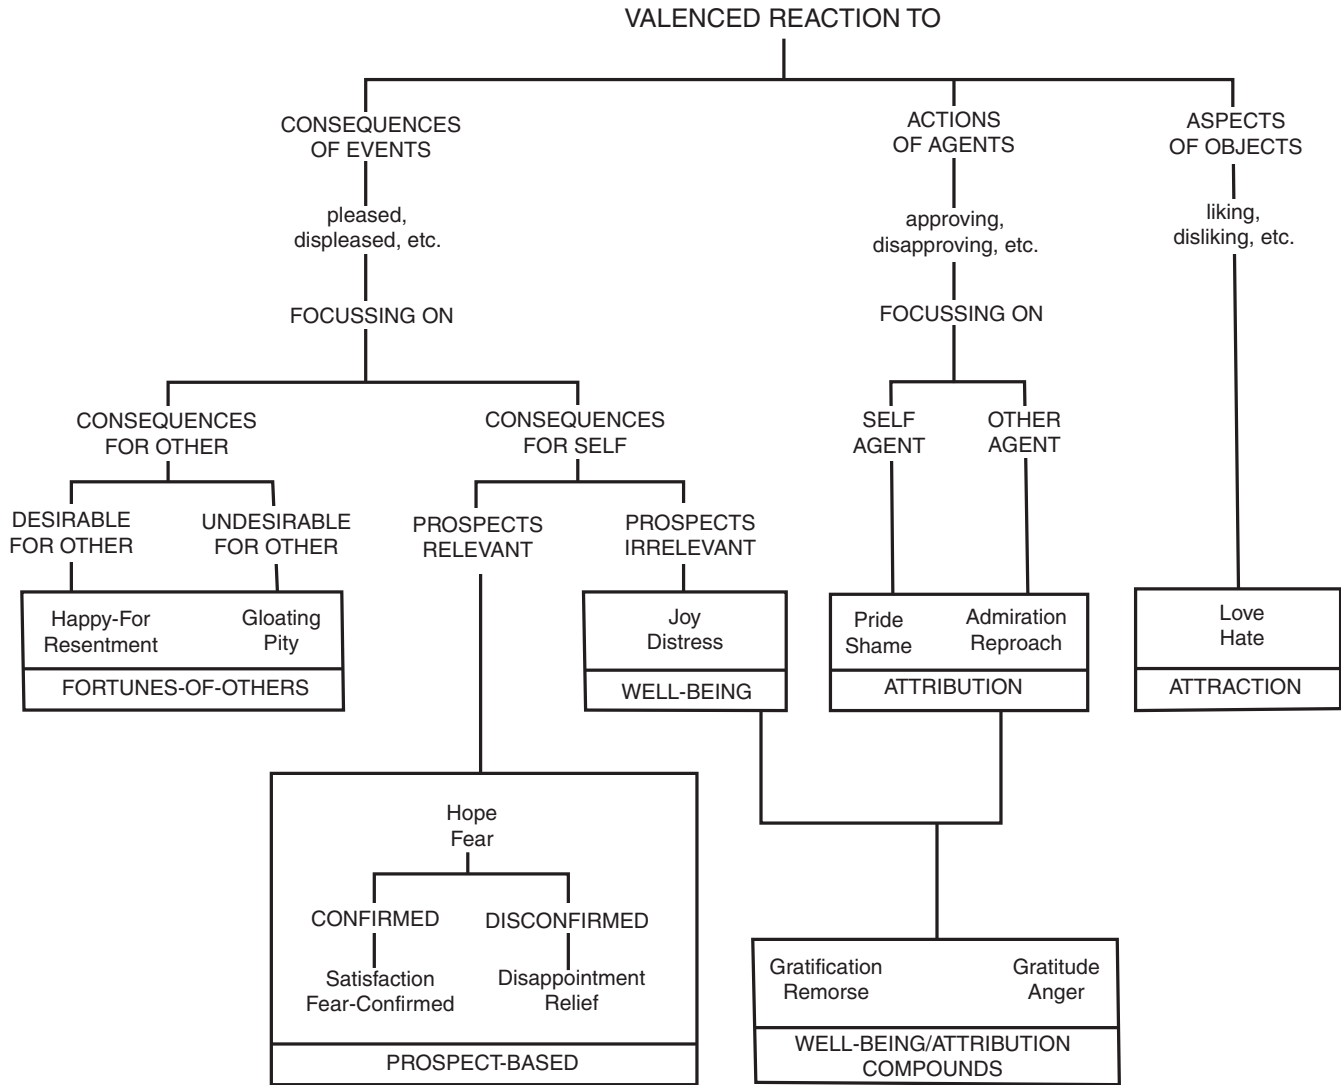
VALENCED REACTION TO

CONSEQUENCES OF EVENTS

pleased, displeased, etc.

FOCUSSING ON

ACTIONS OF AGENTS

approving, disapproving, etc.

FOCUSSING ON

ASPECTS OF OBJECTS

liking, disliking, etc.

CONSEQUENCES FOR OTHER

CONSEQUENCES FOR SELF

SELF AGENT

OTHER AGENT

DESIRABLE FOR OTHER

UNDESIRABLE FOR OTHER

PROSPECTS RELEVANT

PROSPECTS IRRELEVANT

Happy-For
Resentment

Gloating
Pity

FORTUNES-OF-OTHERS

Joy
Distress

WELL-BEING

Pride
Shame

Admiration
Reproach

ATTRIBUTION

Love
Hate

ATTRACTION

Hope
Fear

CONFIRMED

DISCONFIRMED

Satisfaction
Fear-Confirmed

Disappointment
Relief

PROSPECT-BASED

Gratification
Remorse

Gratitude
Anger

WELL-BEING/ATTRIBUTION COMPOUNDS